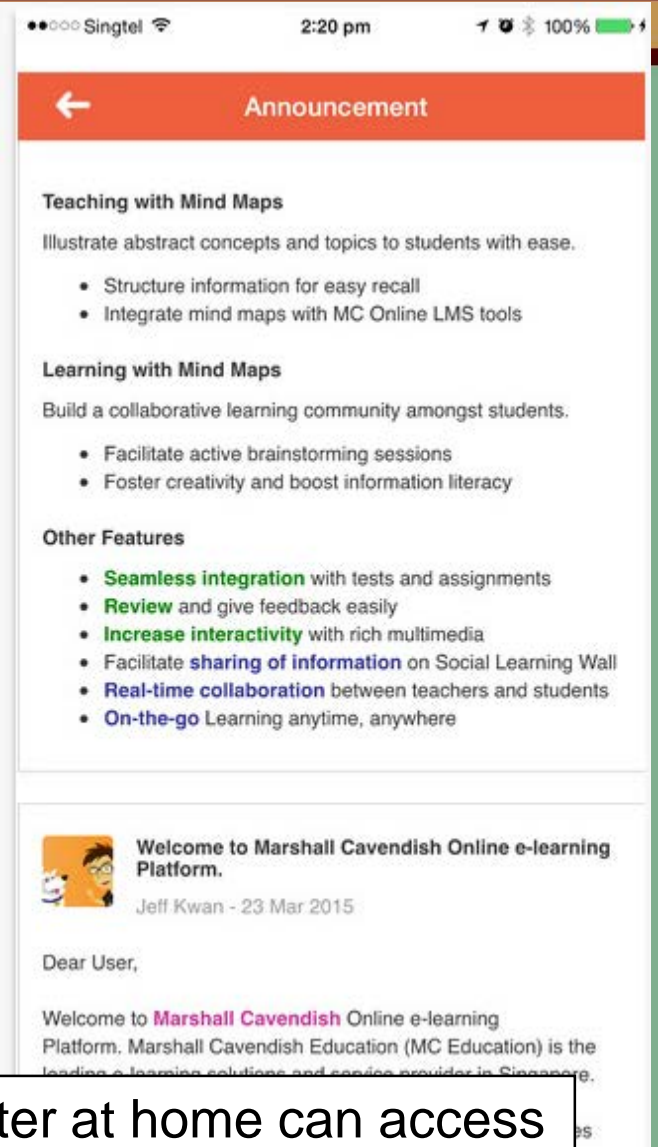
Singtel 2:20 pm 100%

Announcement

Teaching with Mind Maps

Illustrate abstract concepts and topics to students with ease.

- Structure information for easy recall
- Integrate mind maps with MC Online LMS tools

Learning with Mind Maps

Build a collaborative learning community amongst students.

- Facilitate active brainstorming sessions
- Foster creativity and boost information literacy

Other Features

- Seamless integration with tests and assignments
- Review and give feedback easily
- Increase interactivity with rich multimedia
- Facilitate sharing of information on Social Learning Wall
- Real-time collaboration between teachers and students
- On-the-go Learning anytime, anywhere

Welcome to Marshall Cavendish Online e-learning Platform.

Jeff Kwan - 23 Mar 2015

Dear User,

Welcome to Marshall Cavendish Online e-learning Platform. Marshall Cavendish Education (MC Education) is the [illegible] Singapore.

ter at home can access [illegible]s